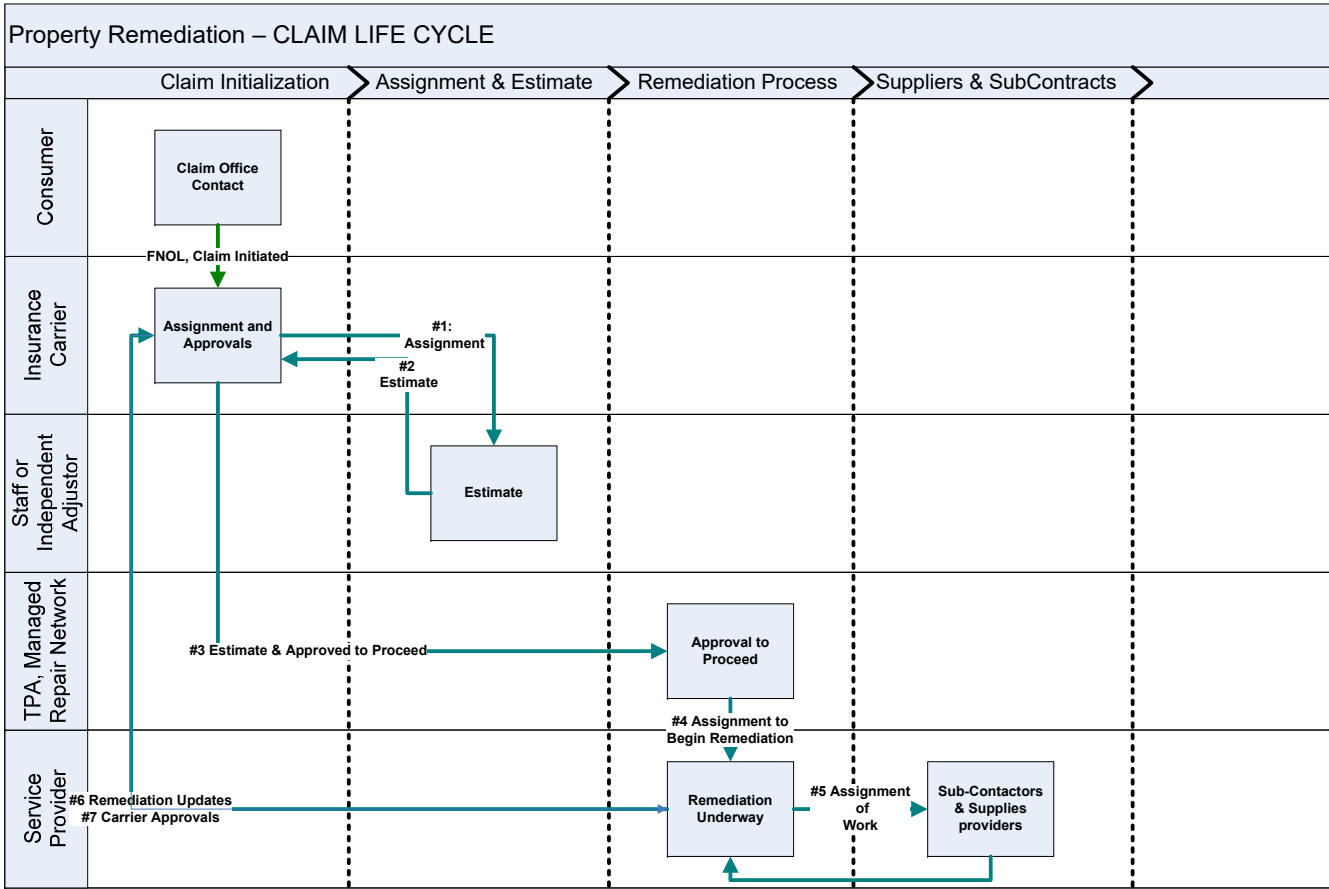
Property Remediation – CLAIM LIFE CYCLE

Claim Initialization
Assignment & Estimate
Remediation Process
Suppliers & SubContracts

Consumer
Insurance Carrier
Staff or Independent Adjustor
TPA, Managed Repair Network
Service Provider

Claim Office Contact

FNOL, Claim Initiated

Assignment and Approvals

#1: Assignment

#2 Estimate

Estimate

#3 Estimate & Approved to Proceed

Approval to Proceed

#4 Assignment to Begin Remediation

#6 Remediation Updates
#7 Carrier Approvals

Remediation Underway

#5 Assignment of Work

Sub-Contactors & Supplies providers